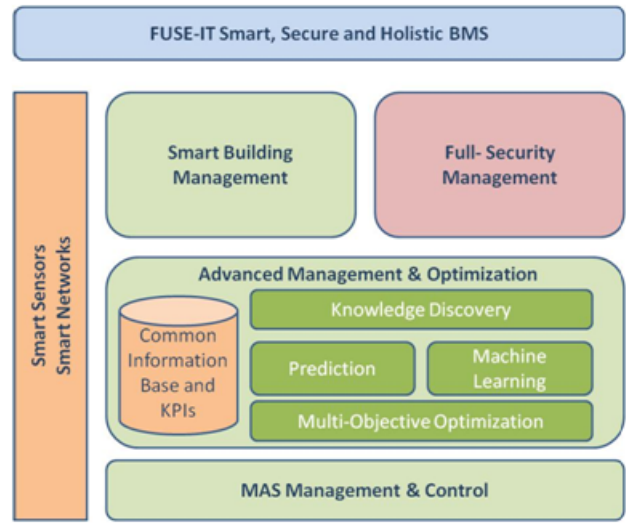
FUSE-IT Smart, Secure and Holistic BMS

Smart Sensors
Smart Networks

Smart Building Management

Full- Security Management

Advanced Management & Optimization

Common Information Base and KPIs

Knowledge Discovery

Prediction

Machine Learning

Multi-Objective Optimization

MAS Management & Control